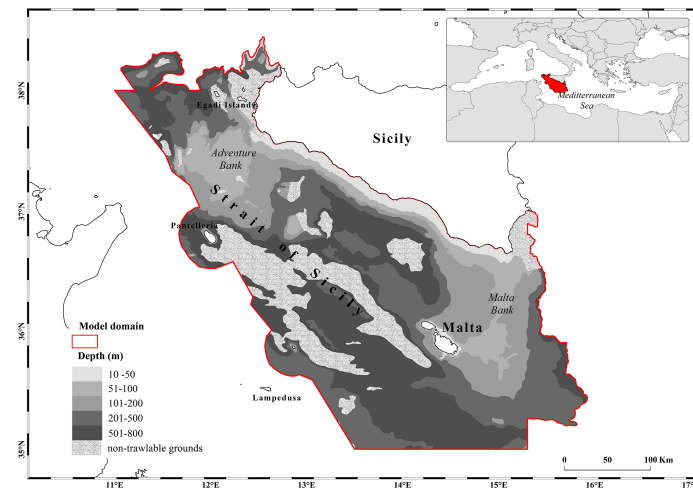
38°N
37°N
36°N
35°N
11°E
12°E
13°E
14°E
15°E
16°E
17°E

Egadi Islands
Sicily
Adventure Bank
Strait of Sicily
Pantelleria
Malta Bank
Malta
Lampedusa
Mediterranean Sea

Model domain
Depth (m)
10 -50
51-100
101-200
201-500
501-800
non-trawlable grounds

0
50
100 Km